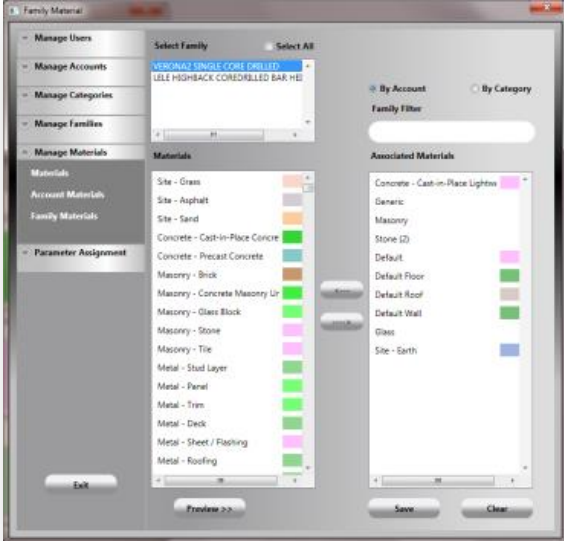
Family Material

Manage Users

Manage Accounts

Manage Categories

Manage Families

Manage Materials

Materials

Account Materials

Family Materials

Parameter Assignment

Exit

Select Family

Select All

VERONA2 SINGLE CORE DRILLED

LELE HIGHBACK COREDRILLED BAR HE

By Account

By Category

Family Filter

Materials

Site - Grass

Site - Asphalt

Site - Sand

Concrete - Cast-in-Place Concre

Concrete - Precast Concrete

Masonry - Brick

Masonry - Concrete Masonry Ur

Masonry - Glass Block

Masonry - Stone

Masonry - Tile

Metal - Stud Layer

Metal - Panel

Metal - Trim

Metal - Deck

Metal - Sheet / Flashing

Metal - Roofing

Associated Materials

Concrete - Cast-in-Place Lightw

Generic

Masonry

Stone (2)

Default

Default Floor

Default Roof

Default Wall

Glass

Site - Earth

Preview >>

Save

Clear